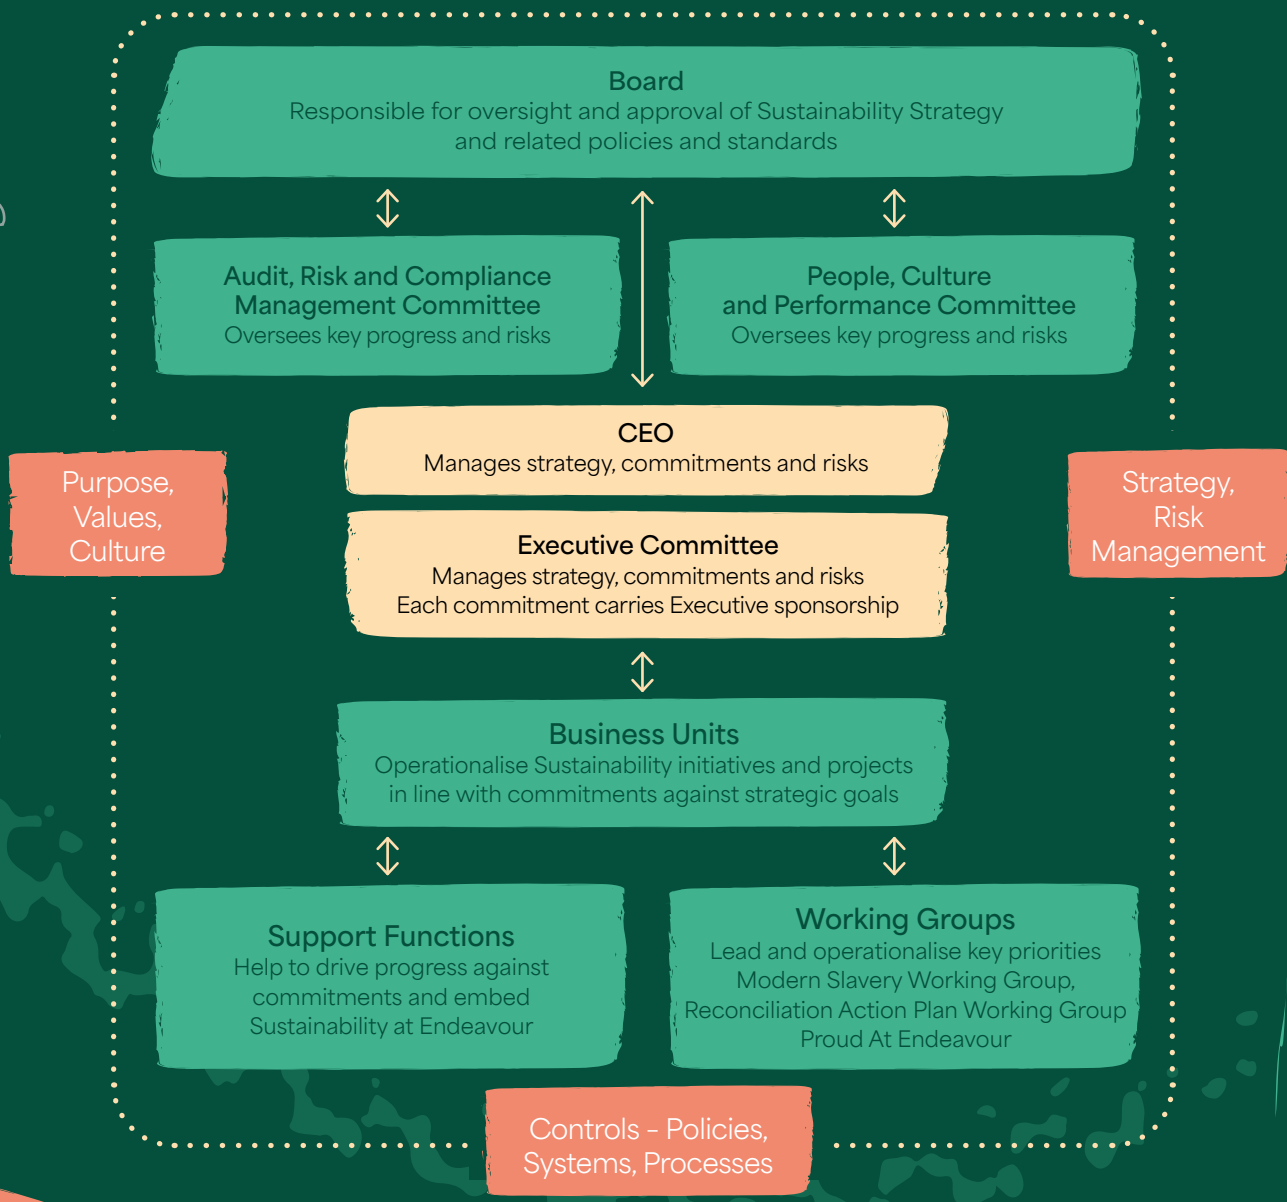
Board
Responsible for oversight and approval of Sustainability Strategy and related policies and standards

Audit, Risk and Compliance Management Committee
Oversees key progress and risks

People, Culture and Performance Committee
Oversees key progress and risks

Purpose, Values, Culture

CEO
Manages strategy, commitments and risks

Strategy, Risk Management

Executive Committee
Manages strategy, commitments and risks
Each commitment carries Executive sponsorship

Business Units
Operationalise Sustainability initiatives and projects in line with commitments against strategic goals

Support Functions
Help to drive progress against commitments and embed Sustainability at Endeavour

Working Groups
Lead and operationalise key priorities
Modern Slavery Working Group,
Reconciliation Action Plan Working Group
Proud At Endeavour

Controls – Policies, Systems, Processes